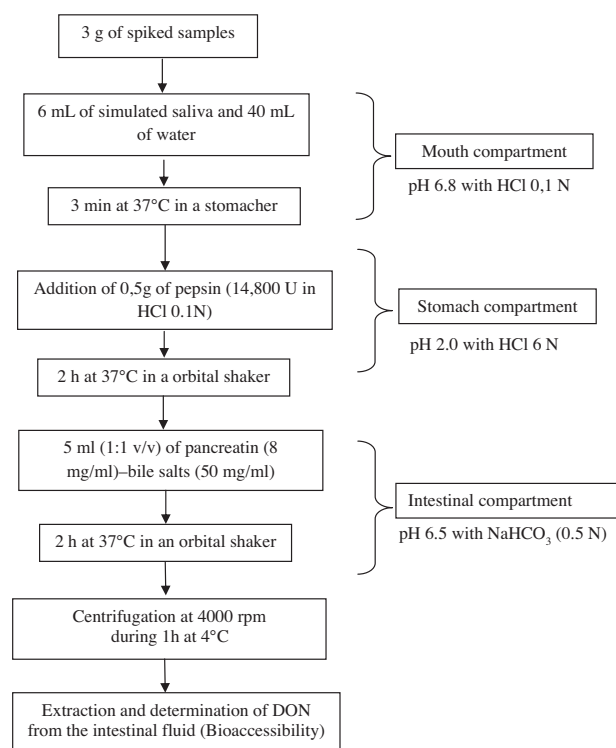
3 g of spiked samples

6 mL of simulated saliva and 40 mL of water

3 min at 37°C in a stomacher

Mouth compartment

pH 6.8 with HCl 0,1 N

Addition of 0,5g of pepsin (14,800 U in HCl 0.1N)

2 h at 37°C in a orbital shaker

Stomach compartment

pH 2.0 with HCl 6 N

5 ml (1:1 v/v) of pancreatin (8 mg/ml)–bile salts (50 mg/ml)

2 h at 37°C in an orbital shaker

Intestinal compartment

pH 6.5 with $NaHCO_3$ (0.5 N)

Centrifugation at 4000 rpm during 1h at 4°C

Extraction and determination of DON from the intestinal fluid (Bioaccessibility)